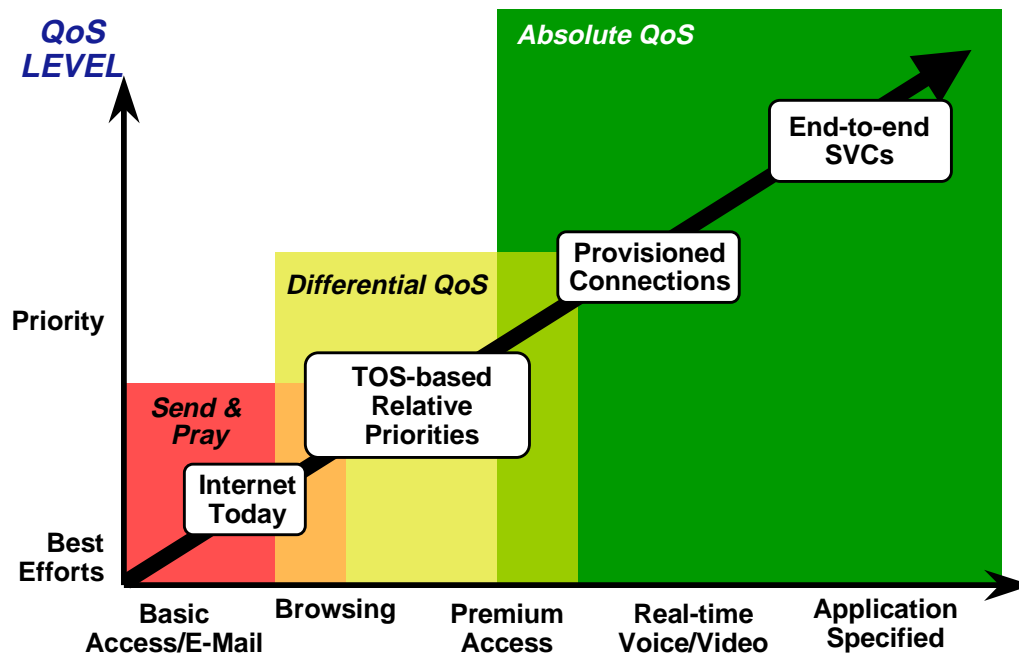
QoS LEVEL

Absolute QoS

End-to-end SVCs

Provisioned Connections

Differential QoS

Priority

TOS-based Relative Priorities

Send & Pray

Internet Today

Best Efforts

Basic Access/E-Mail

Browsing

Premium Access

Real-time Voice/Video

Application Specified